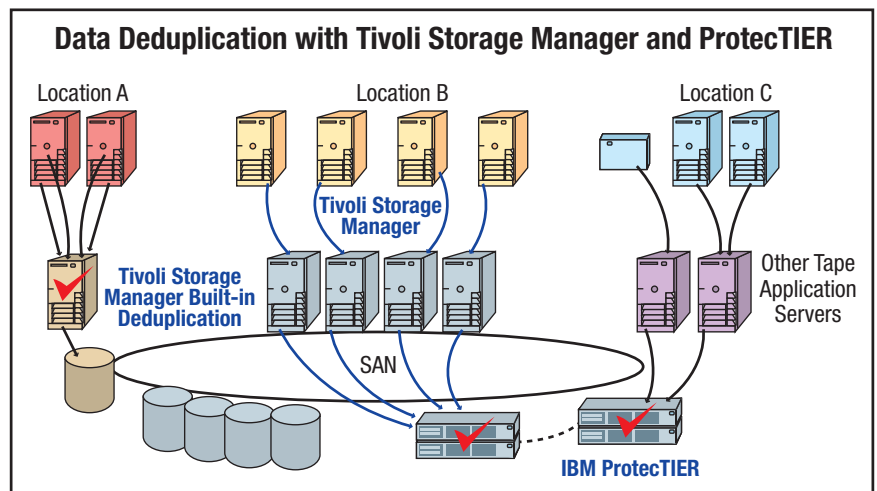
Data Deduplication with Tivoli Storage Manager and ProtecTIER

Location A

Location B

Location C

Tivoli Storage Manager

Tivoli Storage Manager Built-in Deduplication

Other Tape Application Servers

SAN

IBM ProtecTIER